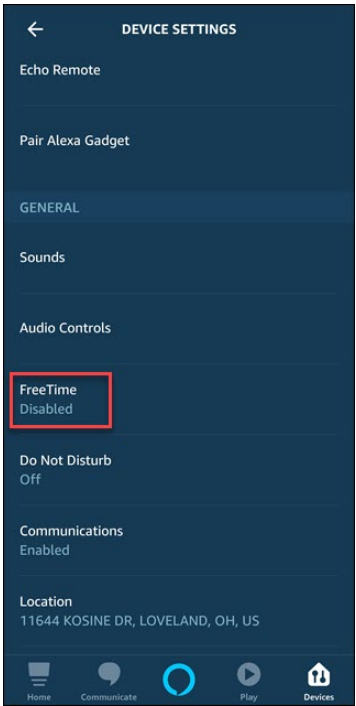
DEVICE SETTINGS

Echo Remote

Pair Alexa Gadget

GENERAL

Sounds

Audio Controls

FreeTime
Disabled

Do Not Disturb
Off

Communications
Enabled

Location
11644 KOSINE DR, LOVELAND, OH, US

Home Communicate Play Devices